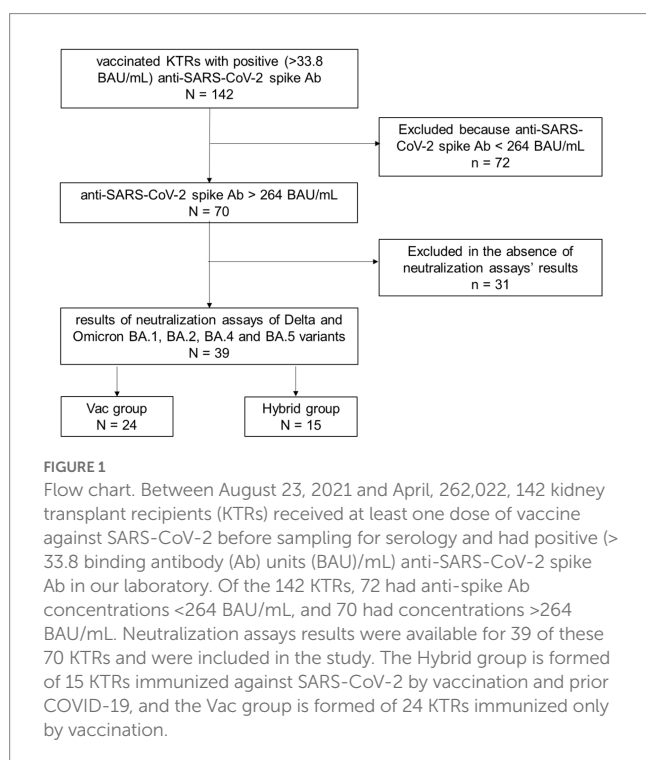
vaccinated KTRs with positive (>33.8 BAU/mL) anti-SARS-CoV-2 spike Ab
N = 142

Excluded because anti-SARS-CoV-2 spike Ab < 264 BAU/mL
n = 72

anti-SARS-CoV-2 spike Ab > 264 BAU/mL
N = 70

Excluded in the absence of neutralization assays' results
n = 31

results of neutralization assays of Delta and Omicron BA.1, BA.2, BA.4 and BA.5 variants
N = 39

Vac group
N = 24

Hybrid group
N = 15

FIGURE 1

Flow chart. Between August 23, 2021 and April, 262,022, 142 kidney transplant recipients (KTRs) received at least one dose of vaccine against SARS-CoV-2 before sampling for serology and had positive (> 33.8 binding antibody (Ab) units (BAU)/mL) anti-SARS-CoV-2 spike Ab in our laboratory. Of the 142 KTRs, 72 had anti-spike Ab concentrations <264 BAU/mL, and 70 had concentrations >264 BAU/mL. Neutralization assays results were available for 39 of these 70 KTRs and were included in the study. The Hybrid group is formed of 15 KTRs immunized against SARS-CoV-2 by vaccination and prior COVID-19, and the Vac group is formed of 24 KTRs immunized only by vaccination.